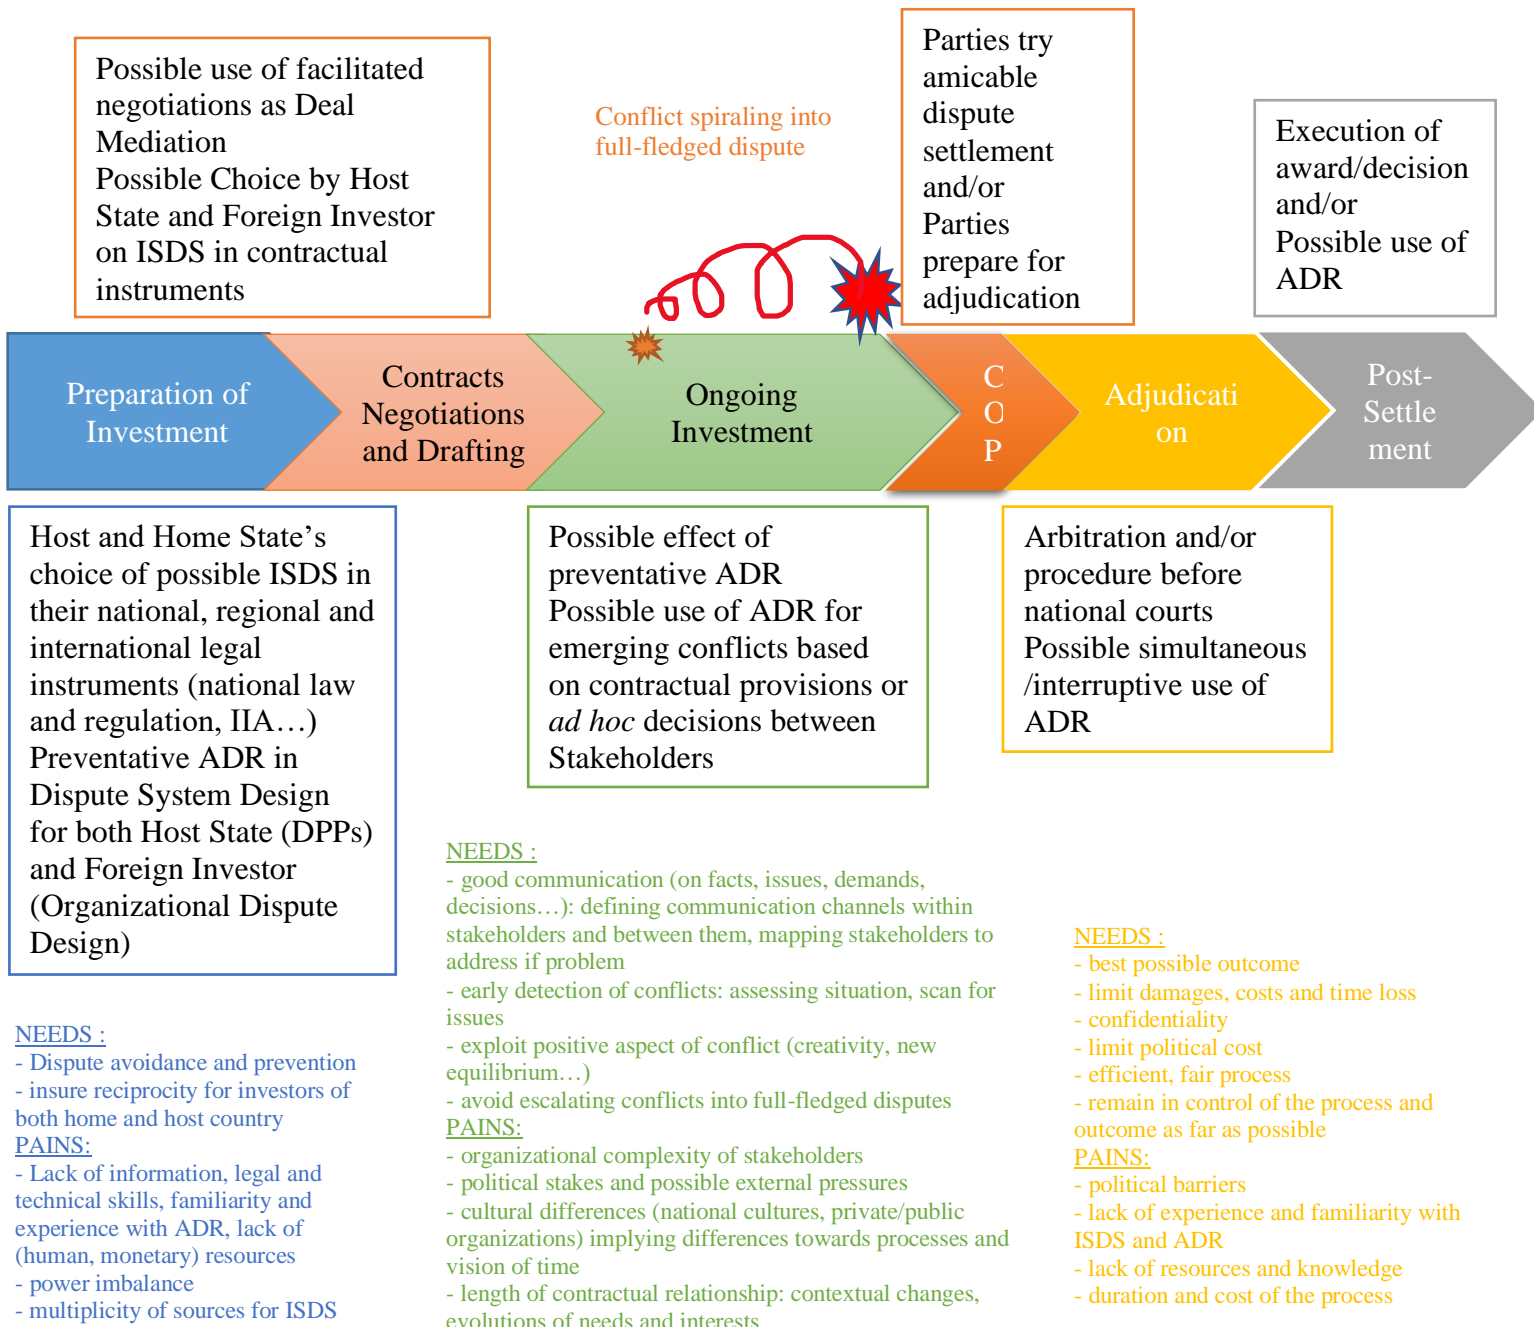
Possible use of facilitated negotiations as Deal Mediation
Possible Choice by Host State and Foreign Investor on ISDS in contractual instruments

Conflict spiraling into full-fledged dispute

Parties try amicable dispute settlement and/or Parties prepare for adjudication

Execution of award/decision and/or Possible use of ADR

Preparation of Investment

Contracts Negotiations and Drafting

Ongoing Investment

C O P

Adjudication

Post-Settlement

Host and Home State's choice of possible ISDS in their national, regional and international legal instruments (national law and regulation, IIA…)
Preventative ADR in Dispute System Design for both Host State (DPPs) and Foreign Investor (Organizational Dispute Design)

Possible effect of preventative ADR
Possible use of ADR for emerging conflicts based on contractual provisions or *ad hoc* decisions between Stakeholders

Arbitration and/or procedure before national courts
Possible simultaneous /interruptive use of ADR

NEEDS :
- Dispute avoidance and prevention
- insure reciprocity for investors of both home and host country
PAINS:
- Lack of information, legal and technical skills, familiarity and experience with ADR, lack of (human, monetary) resources
- power imbalance
- multiplicity of sources for ISDS

NEEDS :
- good communication (on facts, issues, demands, decisions…): defining communication channels within stakeholders and between them, mapping stakeholders to address if problem
- early detection of conflicts: assessing situation, scan for issues
- exploit positive aspect of conflict (creativity, new equilibrium…)
- avoid escalating conflicts into full-fledged disputes
PAINS:
- organizational complexity of stakeholders
- political stakes and possible external pressures
- cultural differences (national cultures, private/public organizations) implying differences towards processes and vision of time
- length of contractual relationship: contextual changes, evolutions of needs and interests

NEEDS :
- best possible outcome
- limit damages, costs and time loss
- confidentiality
- limit political cost
- efficient, fair process
- remain in control of the process and outcome as far as possible
PAINS:
- political barriers
- lack of experience and familiarity with ISDS and ADR
- lack of resources and knowledge
- duration and cost of the process